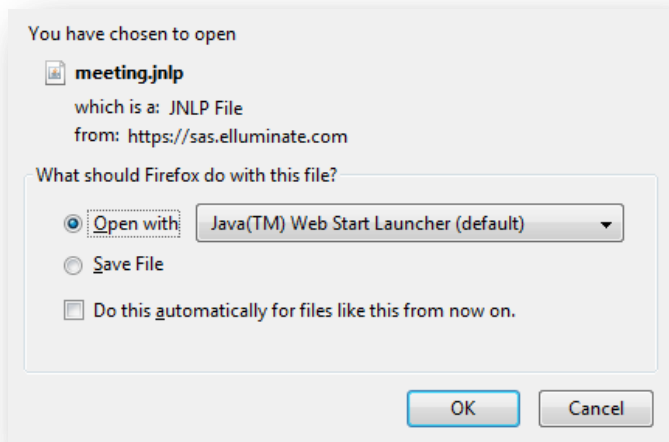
You have chosen to open

meeting.jnlp

which is a: JNLP File

from: https://sas.elluminate.com

What should Firefox do with this file?

Open with Java(TM) Web Start Launcher (default)

Save File

Do this automatically for files like this from now on.

OK Cancel